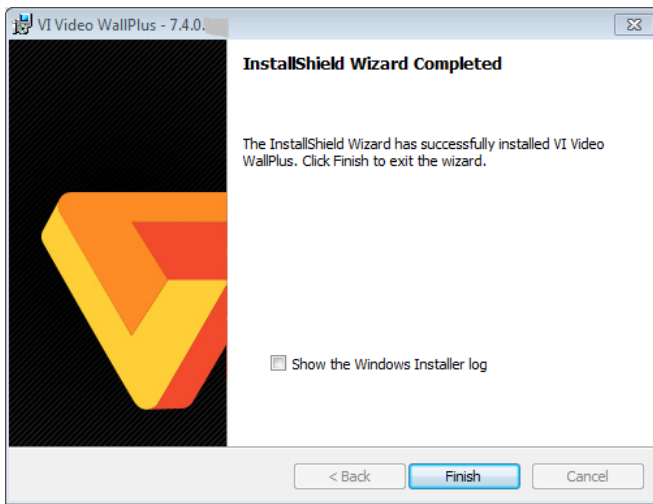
VI Video WallPlus - 7.4.0.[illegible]

InstallShield Wizard Completed

The InstallShield Wizard has successfully installed VI Video WallPlus. Click Finish to exit the wizard.

Show the Windows Installer log

< Back
Finish
Cancel